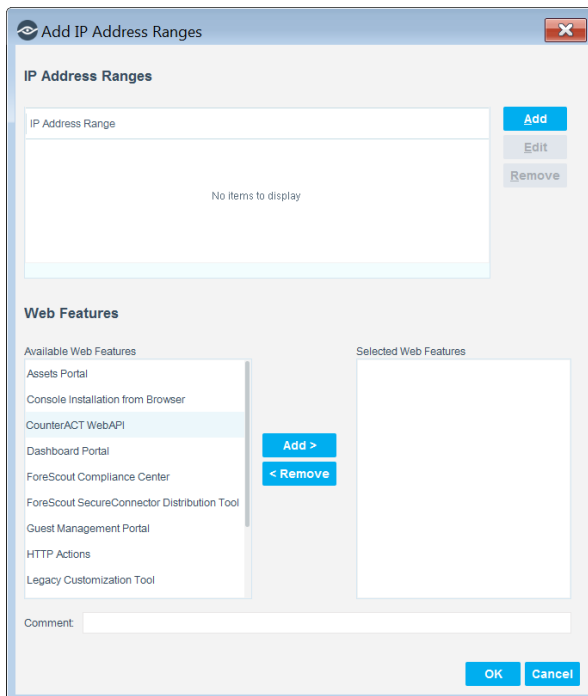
Add IP Address Ranges

IP Address Ranges

IP Address Range

No items to display

Add
Edit
Remove

Web Features

Available Web Features

Assets Portal
Console Installation from Browser
CounterACT WebAPI
Dashboard Portal
ForeScout Compliance Center
ForeScout SecureConnector Distribution Tool
Guest Management Portal
HTTP Actions
Legacy Customization Tool

Add >
< Remove

Selected Web Features

Comment:

OK
Cancel